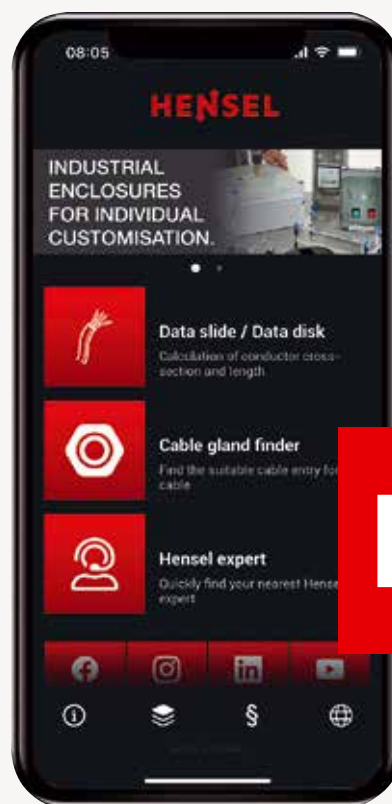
08:05

HENSEL

INDUSTRIAL ENCLOSURES FOR INDIVIDUAL CUSTOMISATION.

Data slide / Data disk
Calculation of conductor cross-section and length

Cable gland finder
Find the suitable cable entry for cable

Hensel expert
Quickly find your nearest Hense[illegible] expert

§